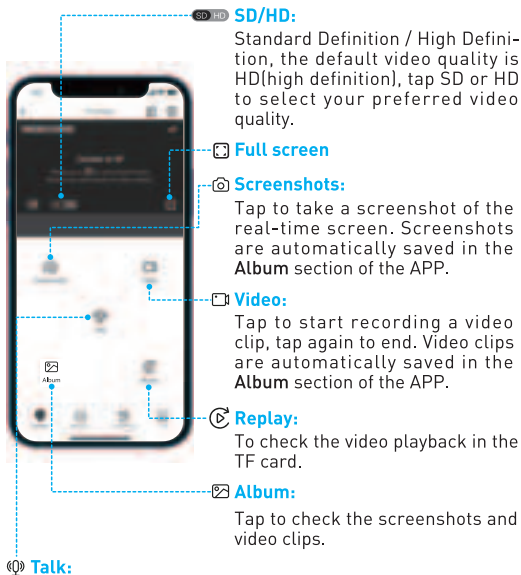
SD HD SD/HD:

Standard Definition / High Definition, the default video quality is HD(high definition), tap SD or HD to select your preferred video quality.

Full screen

Screenshots:

Tap to take a screenshot of the real-time screen. Screenshots are automatically saved in the Album section of the APP.

Video:

Tap to start recording a video clip, tap again to end. Video clips are automatically saved in the Album section of the APP.

Replay:

To check the video playback in the TF card.

Album:

Tap to check the screenshots and video clips.

Album

Talk: